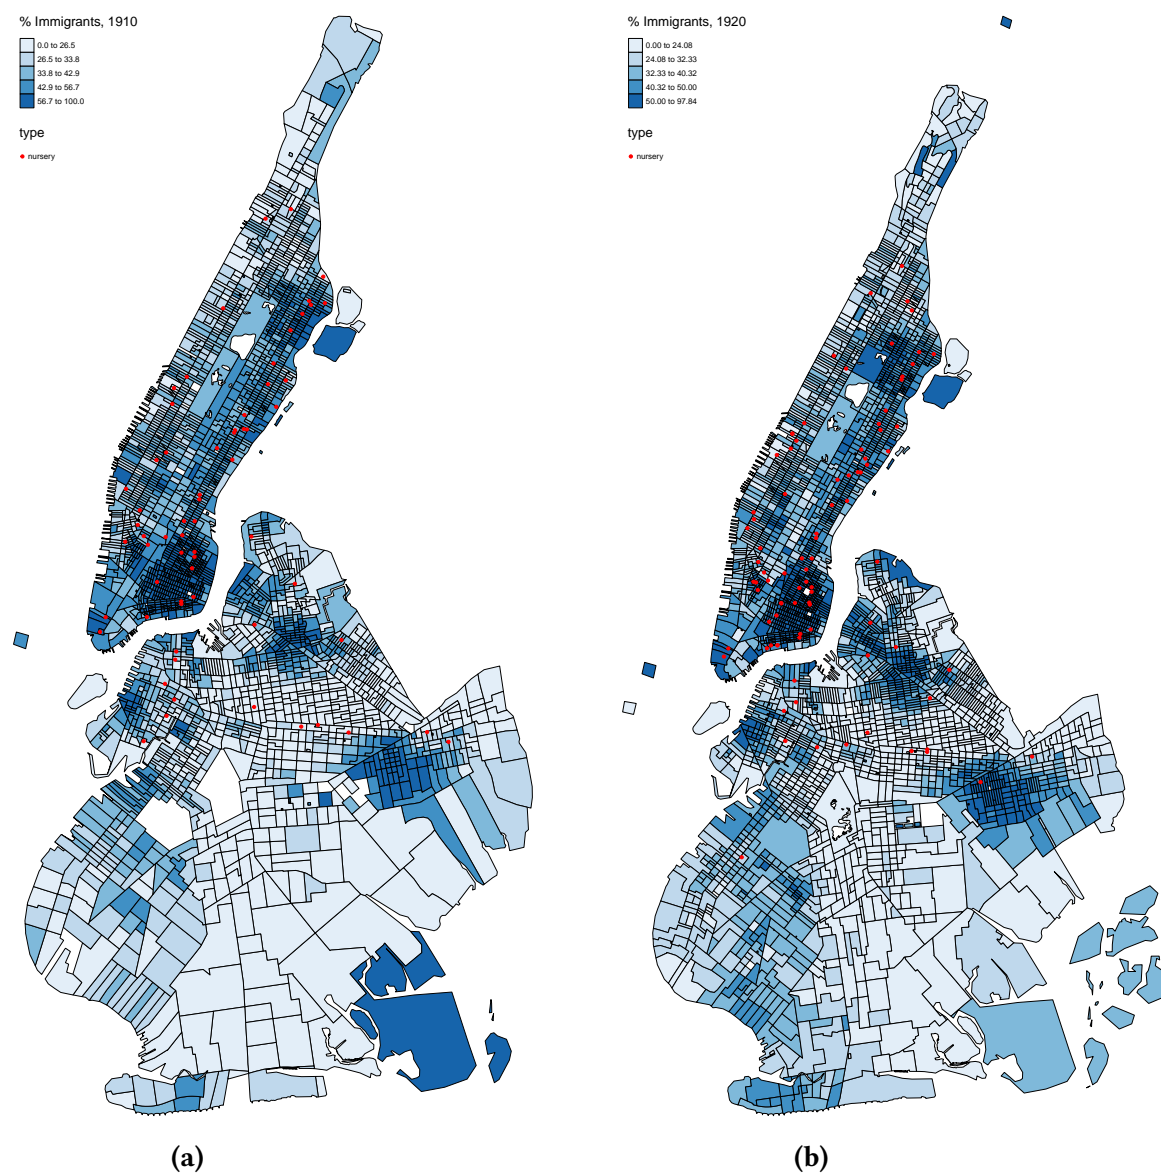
% Immigrants, 1910

0.0 to 26.5
26.5 to 33.8
33.8 to 42.9
42.9 to 56.7
56.7 to 100.0

type

nursery

% Immigrants, 1920

0.00 to 24.08
24.08 to 32.33
32.33 to 40.32
40.32 to 50.00
50.00 to 97.84

type

nursery

(a)

(b)